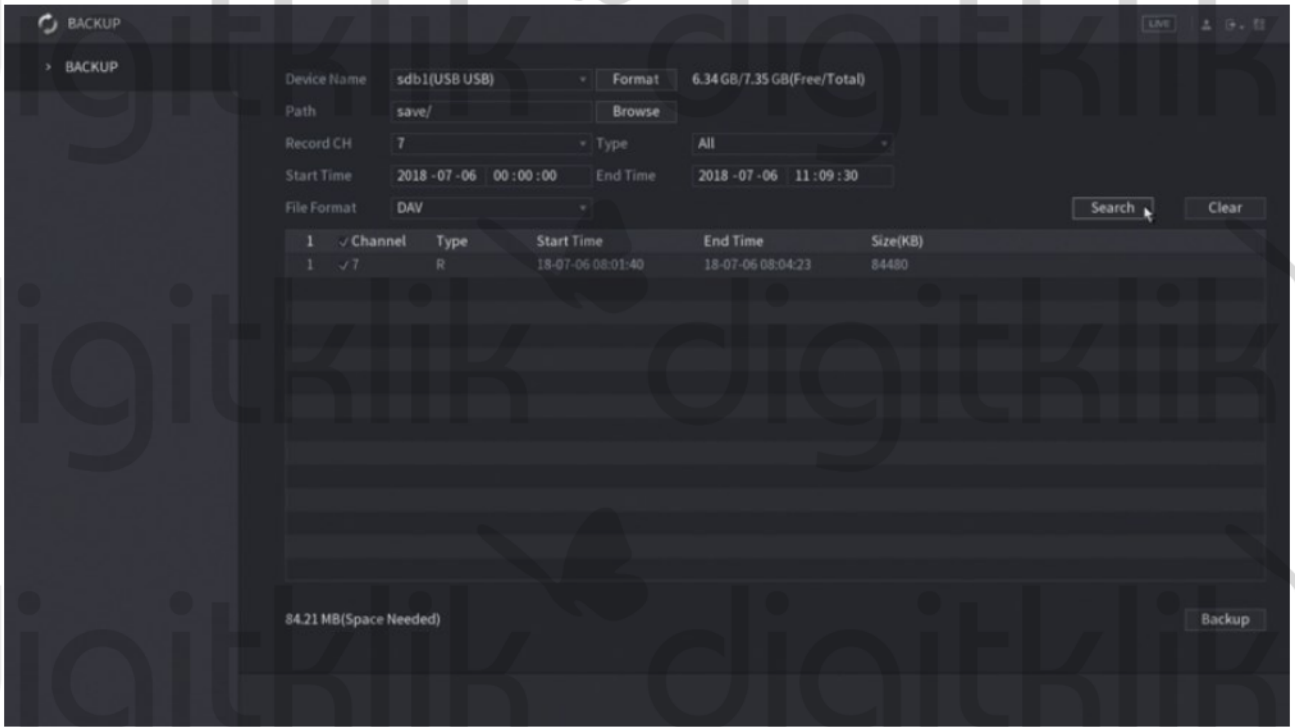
BACKUP

LIVE

> BACKUP

Device Name sdb1(USB USB) Format 6.34 GB/7.35 GB(Free/Total)

Path save/ Browse

Record CH 7 Type All

Start Time 2018 -07 -06 00 :00 :00 End Time 2018 -07 -06 11 :09 :30

File Format DAV

Search Clear

| 1 | √Channel | Type | Start Time | End Time | Size(KB) |
|---|---|---|---|---|---|
| 1 | √7 | R | 18-07-06 08:01:40 | 18-07-06 08:04:23 | 84480 |

84.21 MB(Space Needed)

Backup

digitklik digitklik digitklik digitklik digitklik digitklik